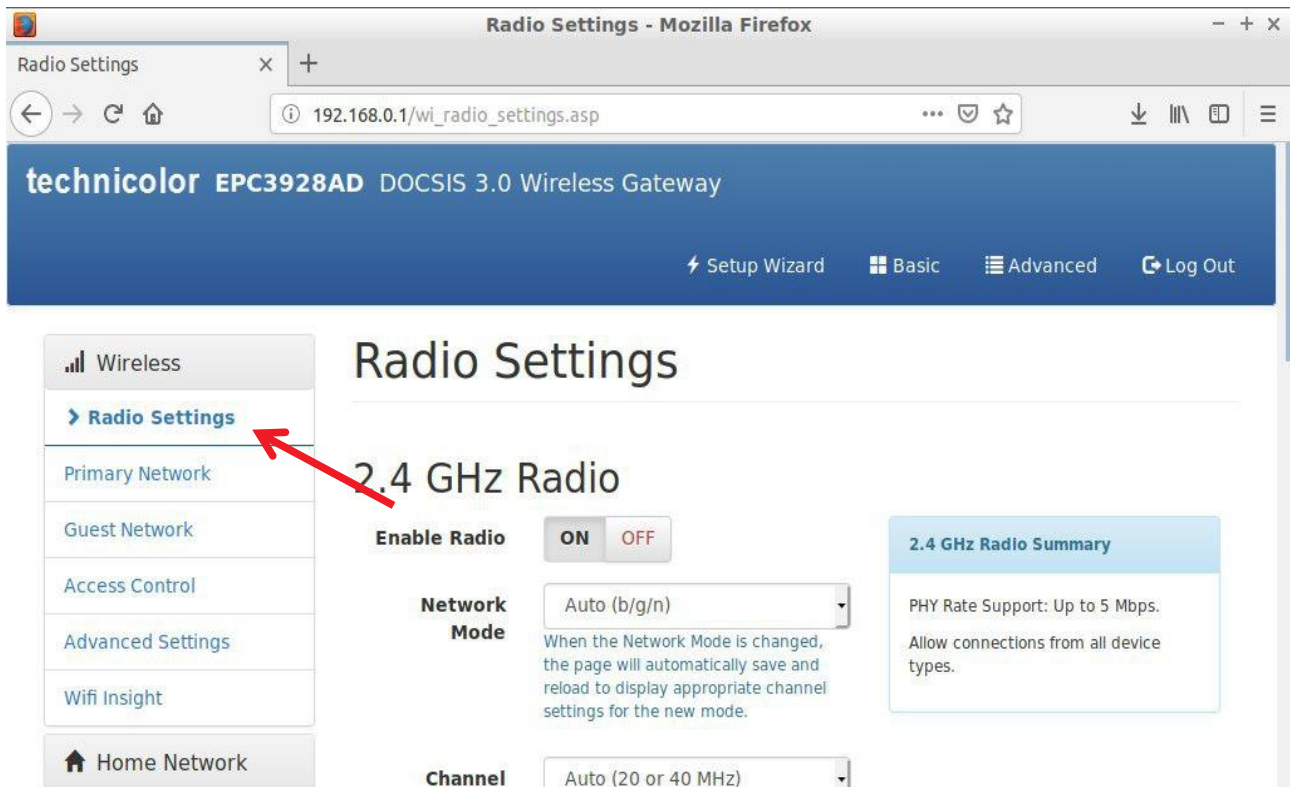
Radio Settings - Mozilla Firefox

Radio Settings ×

192.168.0.1/wi_radio_settings.asp

technicolor EPC3928AD DOCSIS 3.0 Wireless Gateway

Setup Wizard Basic Advanced Log Out

Wireless

Radio Settings

Primary Network

Guest Network

Access Control

Advanced Settings

Wifi Insight

Home Network

Radio Settings

2.4 GHz Radio

Enable Radio ON OFF

Network Mode Auto (b/g/n)

When the Network Mode is changed, the page will automatically save and reload to display appropriate channel settings for the new mode.

Channel Auto (20 or 40 MHz)

2.4 GHz Radio Summary

PHY Rate Support: Up to 5 Mbps.

Allow connections from all device types.